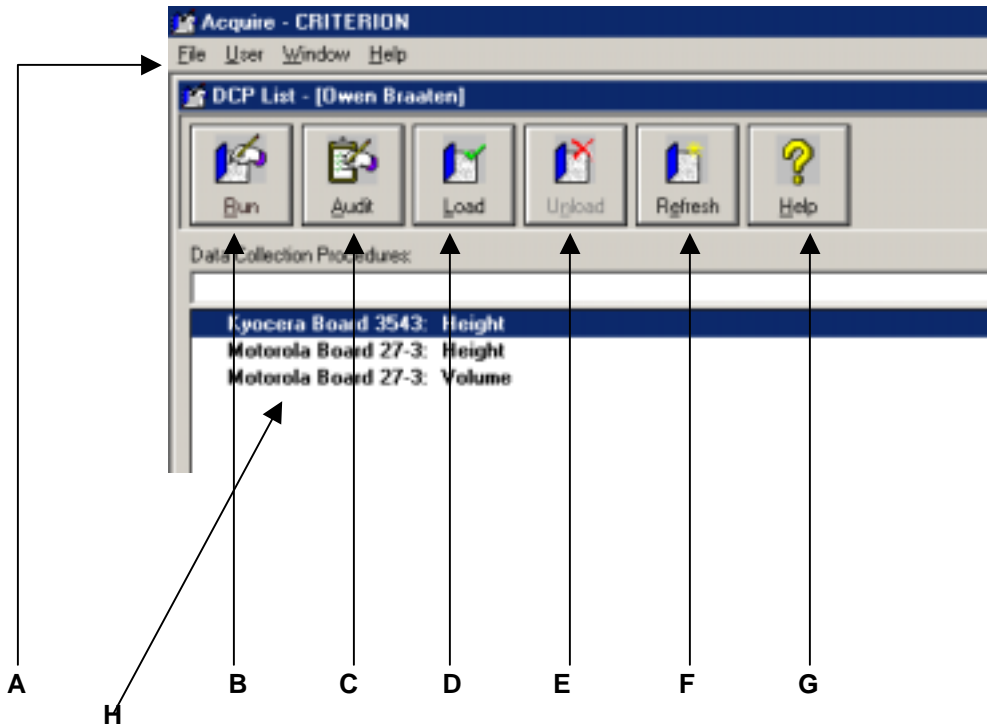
Acquire - CRITERION
File User Window Help
DCP List - [Owen Braaten]
Run Audit Load Upload Refresh Help
Data Collection Procedures:
Kyocera Board 3543: Height
Motorola Board 27-3: Height
Motorola Board 27-3: Volume

A B C D E F G
H